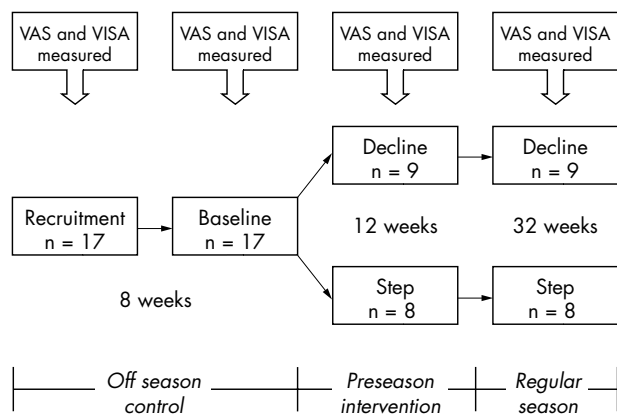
VAS and VISA measured

VAS and VISA measured

VAS and VISA measured

VAS and VISA measured

Decline
n = 9

Decline
n = 9

Recruitment
n = 17

Baseline
n = 17

12 weeks

32 weeks

8 weeks

Step
n = 8

Step
n = 8

Off season control

Preseason intervention

Regular season